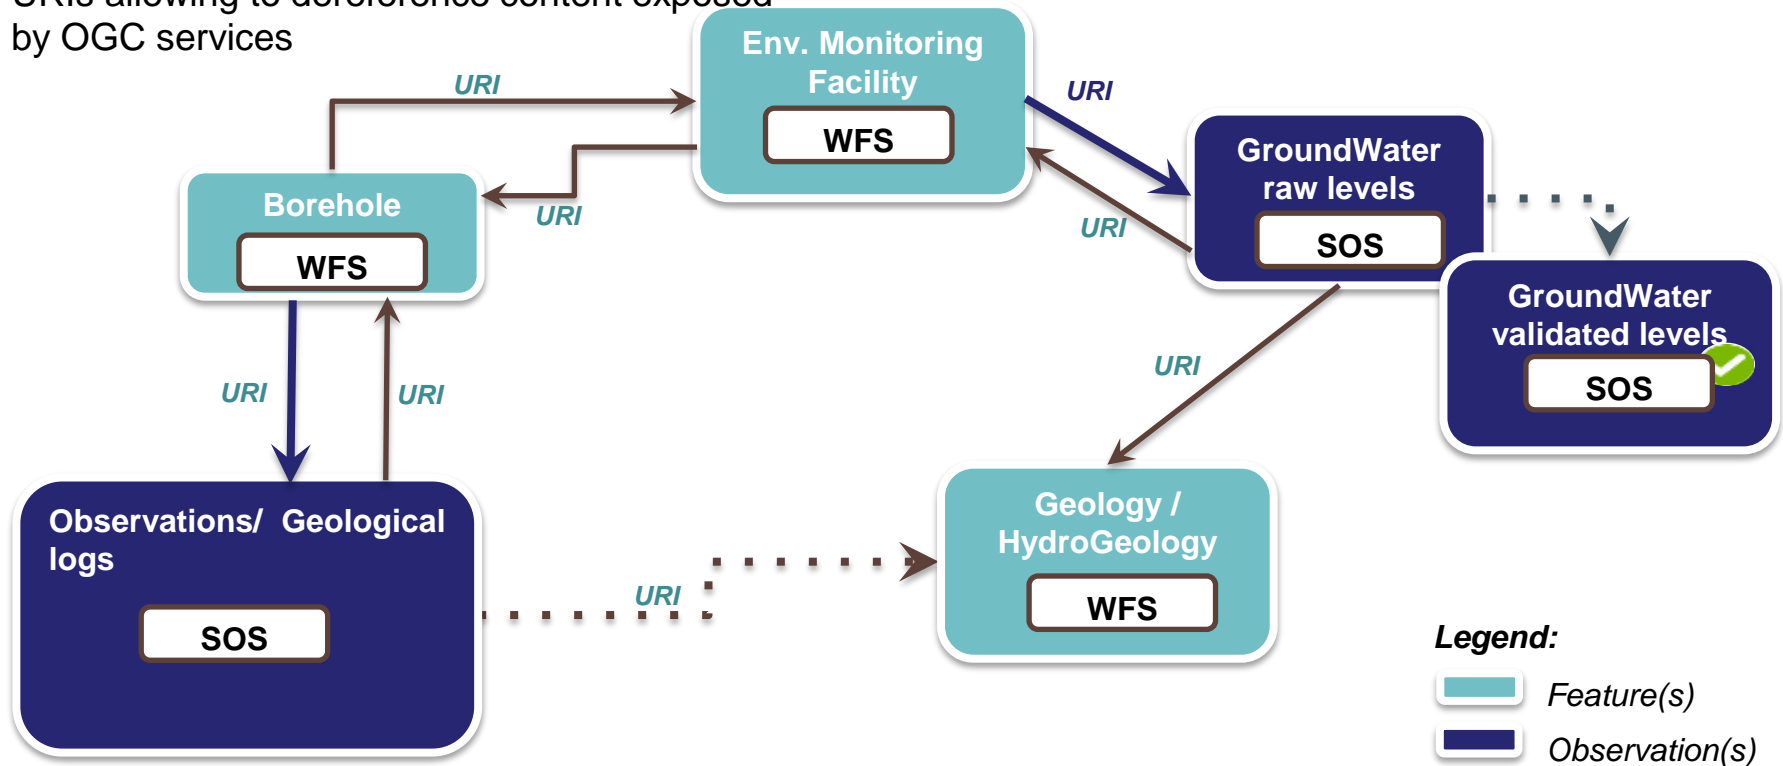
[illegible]
by OGC services

URI

Env. Monitoring Facility
WFS

URI

Borehole
WFS

URI

URI

GroundWater raw levels
SOS

GroundWater validated levels
SOS

URI

URI

URI

URI

Observations/ Geological logs
SOS

URI

Geology / HydroGeology
WFS

Legend:
Feature(s)
Observation(s)